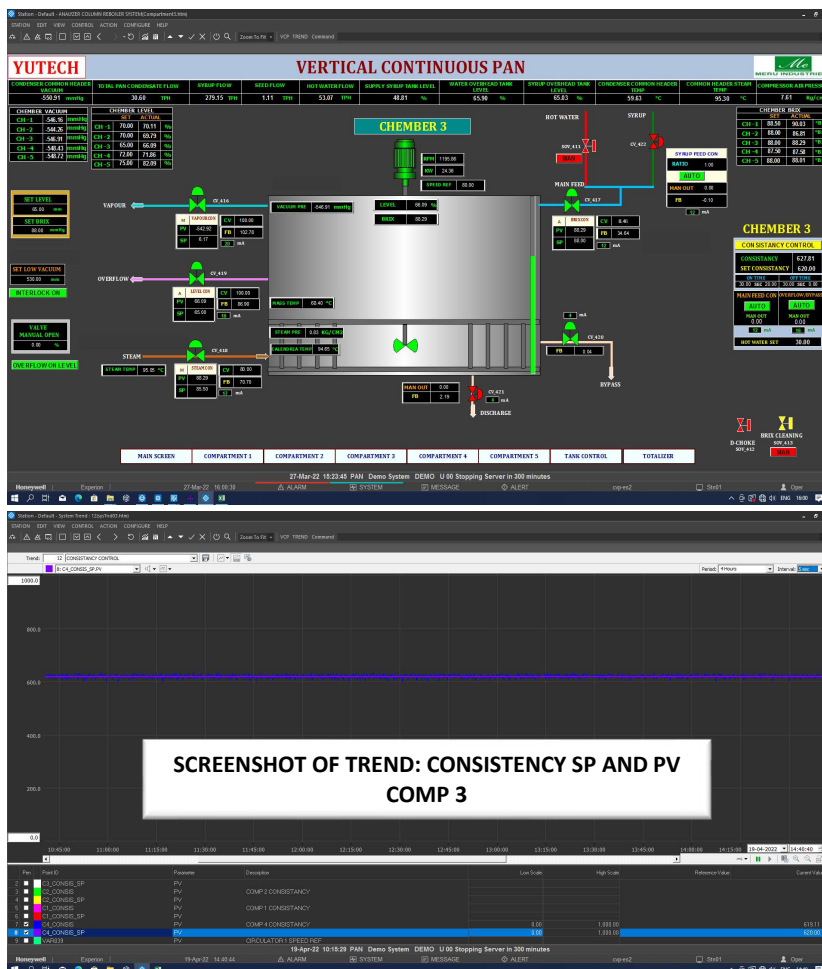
Station - Default - ANALYZER COLUMN REBOILER SYSTEM(Compartment3.htm)
STATION EDIT VIEW CONTROL ACTION CONFIGURE HELP
Zoom To Fit VCP TREND Command

YUTECH

VERTICAL CONTINUOUS PAN

MERU INDUSTRIES

| CONDENSER COMMON HEADER VACUUM | TOTAL PAN CONDENSATE FLOW | SYRUP FLOW | SEED FLOW | HOT WATER FLOW | SUPPLY SYRUP TANK LEVEL | WATER OVERHEAD TANK LEVEL | SYRUP OVERHEAD TANK LEVEL | CONDENSER COMMON HEADER TEMP | COMMON HEADER STEAM TEMP | COMPRESSOR AIR PRESS |
|---|---|---|---|---|---|---|---|---|---|---|
| 550.91 mmHg | 30.60 TPH | 279.15 TPH | 1.11 TPH | 53.07 TPH | 48.81 % | 65.90 % | 65.83 % | 59.63 °C | 95.30 °C | 7.61 |

| CHEMBER VACUUM | |
|---|---|
| CH - 1 | -546.16 mmHg |
| CH - 2 | -544.26 mmHg |
| CH - 3 | -546.91 mmHg |
| CH - 4 | -549.43 mmHg |
| CH - 5 | -548.72 mmHg |

| CHEMBER LEVEL | SET | ACTUAL | |
|---|---|---|---|
| CH - 1 | 70.00 | 70.11 | % |
| CH - 2 | 70.00 | 69.79 | % |
| CH - 3 | 65.00 | 66.09 | % |
| CH - 4 | 72.00 | 71.86 | % |
| CH - 5 | 75.00 | 82.09 | % |

CHEMBER 3

RPM 1195.86
KW 24.36
SPEED REF 88.90

HOT WATER
SYRUP
SOV_411
MAN
CV_422
SYRUP FEED CON
RATIO 1.00
AUTO
MAN OUT 0.00
FB -0.10
12 mA

| CHEMBER BRIX | SET | ACTUAL |
|---|---|---|
| CH - 1 | 88.50 | 90.03 |
| CH - 2 | 88.00 | 86.81 |
| CH - 3 | 88.00 | 88.29 |
| CH - 4 | 87.50 | 87.58 |
| CH - 5 | 88.00 | 88.01 |

SET LEVEL
65.00 mm
SET BRIX
88.00 mmHg

VAPOUR
CV_416
M VAPOURCON
PV -542.92
SP 0.17
CV 100.00
FB 102.78
20 mA
VACUUM PRE -546.91 mmHg
LEVEL 66.09 %
BRIX 88.29

MAIN FEED
CV_417
A BRIXCON
PV 88.29
SP 88.00
CV 8.46
FB 34.64
12 mA

CHEMBER 3
CONSISTANCY CONTROL
CONSISTANCY 627.81
SET CONSISTANCY 620.00
ON TIME 30.00 SEC 20.00
OFF TIME 30.00 SEC 0.00
MAIN FEED CON AUTO MAN OUT 0.00 12 mA
OVERFLOW/BYPASS AUTO MAN OUT 0.00 mA
HOT WATER SET 30.00

SET LOW VACUUM
530.00 mm
INTERLOCK ON

OVERFLOW
CV_419
A LEVELCON
PV 66.09
SP 65.00
CV 100.00
FB 99.90
mA
MASS TEMP 68.40 °C

VALVE MANUAL OPEN
0.00 %

OVERFLOW ON LEVEL

STEAM
CV_418
STEAM TEMP 95.05 °C
M STEAMCON
PV 88.29
SP 88.50
CV 80.00
FB 79.70
17 mA
STEAM PRE 0.03 KG/CM2
CALENDRIA TEMP 94.65 °C

4 mA
CV_420
FB 0.04
BYPASS

MAN OUT 0.00
FB 2.19
CV_421
4 mA
DISCHARGE

D-CHOKE SOV_412
BRIX CLEANING SOV_413
MAN

MAIN SCREEN | COMPARTMENT 1 | COMPARTMENT 2 | COMPARTMENT 3 | COMPARTMENT 4 | COMPARTMENT 5 | TANK CONTROL | TOTALIZER

27-Mar-22 15:23:48 PAN Demo System DEMO U 00 Stopping Server in 300 minutes
Honeywell Experion 27-Mar-22 16:08:30 ALARM SYSTEM MESSAGE ALERT cvp-es2 Stn01 Oper
ENG 16:00

Station - Default - System Trend
STATION EDIT VIEW CONTROL ACTION CONFIGURE HELP
Zoom To Fit VCP TREND Command
Trend: 12 CONSISTANCY CONTROL
8: C4_CONSIS_SP.PV
Period: 4 Hours Interval: 5 sec

1000.0
800.0
600.0
400.0
200.0
0.0

SCREENSHOT OF TREND: CONSISTENCY SP AND PV COMP 3

10:45:00 11:00:00 11:15:00 11:30:00 11:45:00 12:00:00 12:15:00 12:30:00 12:45:00 13:00:00 13:15:00 13:30:00 13:45:00 14:00:00 14:15:00 18-04-2022 14:40:40

| Pen | Point ID | Parameter | Description | Low Scale | High Scale | Reference Value | Current Value |
|---|---|---|---|---|---|---|---|
| 1 | C3_CONSIS_SP | PV | | | | | |
| 2 | C2_CONSIS | PV | COMP 2 CONSISTANCY | | | | |
| 3 | C2_CONSIS_SP | PV | | | | | |
| 4 | C1_CONSIS | PV | COMP 1 CONSISTANCY | | | | |
| 5 | C1_CONSIS_SP | PV | | | | | |
| 6 | C4_CONSIS | PV | COMP 4 CONSISTANCY | 0.00 | 1,000.00 | | 618.11 |
| 8 | C4_CONSIS_SP | PV | | 0.00 | 1,000.00 | | 620.00 |
| 9 | VAR039 | PV | CIRCULATOR 1 SPEED REF | | | | |

19-Apr-22 10:15:29 PAN Demo System DEMO U 00 Stopping Server in 300 minutes
Honeywell Experion 19-Apr-22 14:40:44 ALARM SYSTEM MESSAGE ALERT cvp-es2 Stn01 Oper